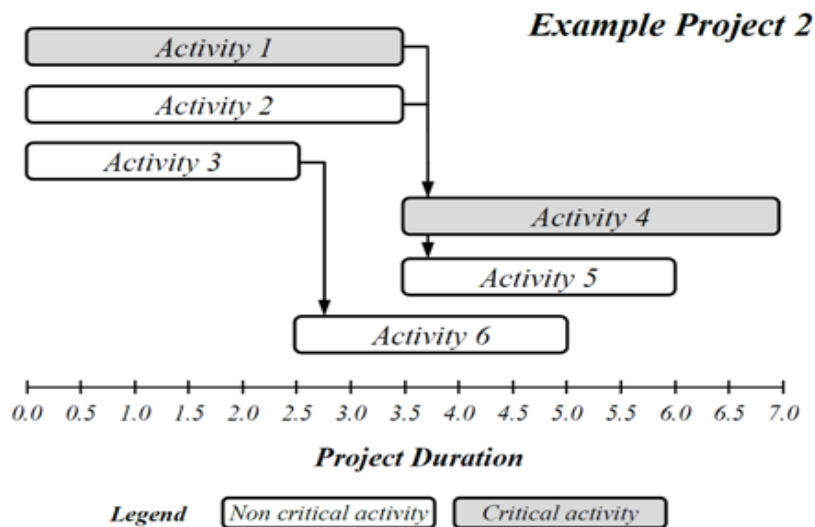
Example Project 2

Activity 1

Activity 2

Activity 3

Activity 4

Activity 5

Activity 6

0.0 0.5 1.0 1.5 2.0 2.5 3.0 3.5 4.0 4.5 5.0 5.5 6.0 6.5 7.0

Project Duration

Legend Non critical activity Critical activity